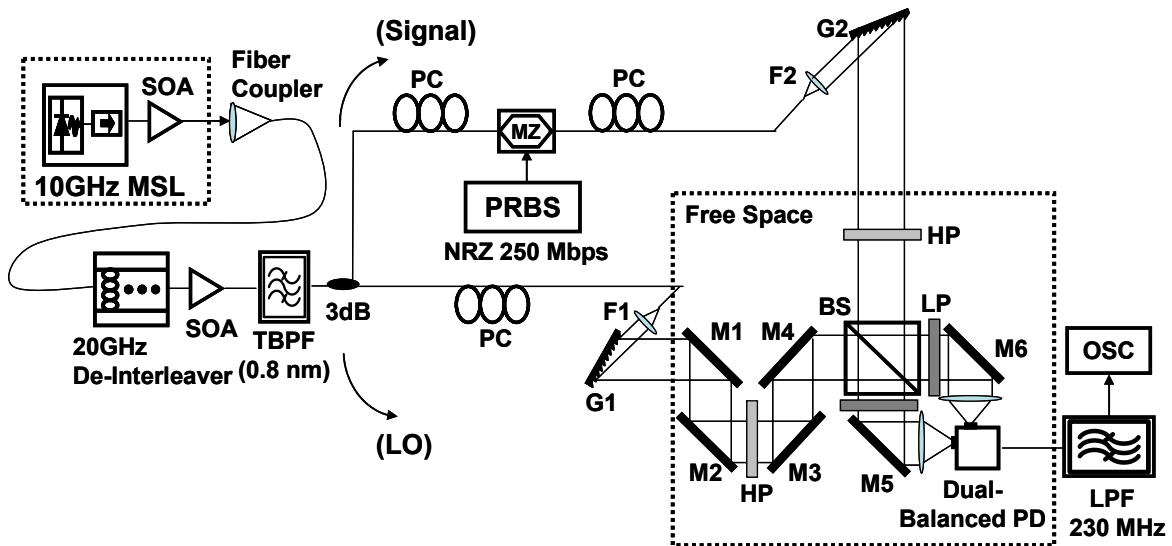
10GHz MSL

SOA

Fiber Coupler

(Signal)

PC

MZ

PC

G2

F2

PRBS

NRZ 250 Mbps

Free Space

HP

20GHz De-Interleaver

SOA

TBPF (0.8 nm)

3dB

PC

(LO)

F1

G1

M1

M2

HP

M3

M4

BS

LP

M6

M5

Dual-Balanced PD

OSC

LPF 230 MHz